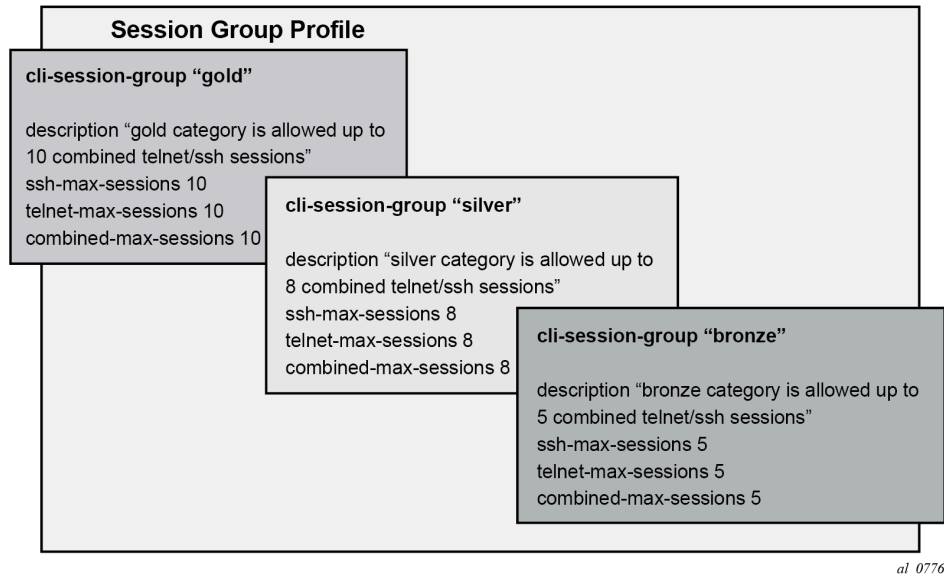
Session Group Profile

cli-session-group “gold”

description “gold category is allowed up to 10 combined telnet/ssh sessions”
ssh-max-sessions 10
telnet-max-sessions 10
combined-max-sessions 10

cli-session-group “silver”

description “silver category is allowed up to 8 combined telnet/ssh sessions”
ssh-max-sessions 8
telnet-max-sessions 8
combined-max-sessions 8

cli-session-group “bronze”

description “bronze category is allowed up to 5 combined telnet/ssh sessions”
ssh-max-sessions 5
telnet-max-sessions 5
combined-max-sessions 5

al 0776